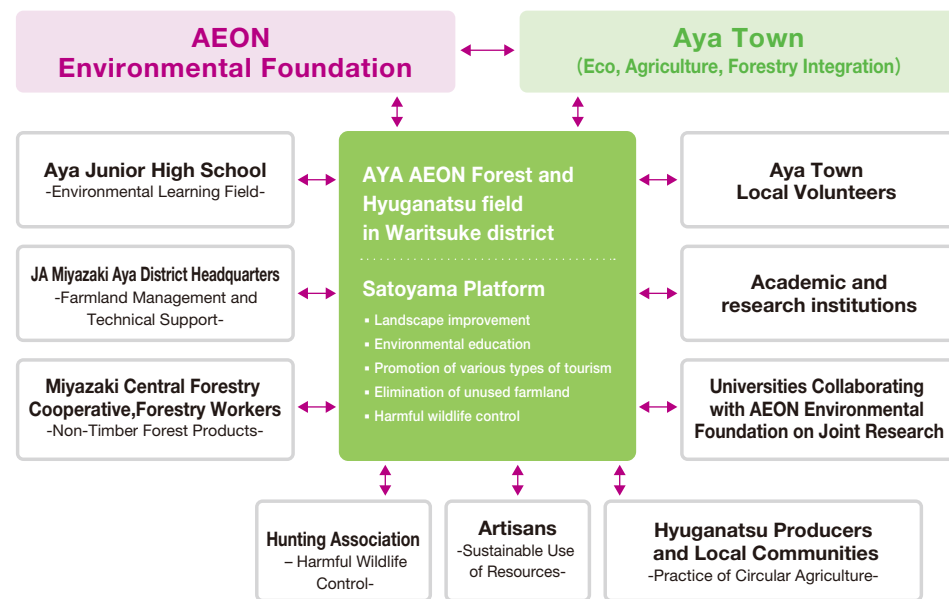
AEON
Environmental Foundation

Aya Town
(Eco, Agriculture, Forestry Integration)

Aya Junior High School
-Environmental Learning Field-

JA Miyazaki Aya District Headquarters
-Farmland Management and Technical Support-

Miyazaki Central Forestry Cooperative,Forestry Workers
-Non-Timber Forest Products-

AYA AEON Forest and Hyuganatsu field in Waritsuke district

Satoyama Platform
▪ Landscape improvement
▪ Environmental education
▪ Promotion of various types of tourism
▪ Elimination of unused farmland
▪ Harmful wildlife control

Aya Town
Local Volunteers

Academic and research institutions

Universities Collaborating with AEON Environmental Foundation on Joint Research

Hunting Association
– Harmful Wildlife Control-

Artisans
-Sustainable Use of Resources-

Hyuganatsu Producers and Local Communities
-Practice of Circular Agriculture-